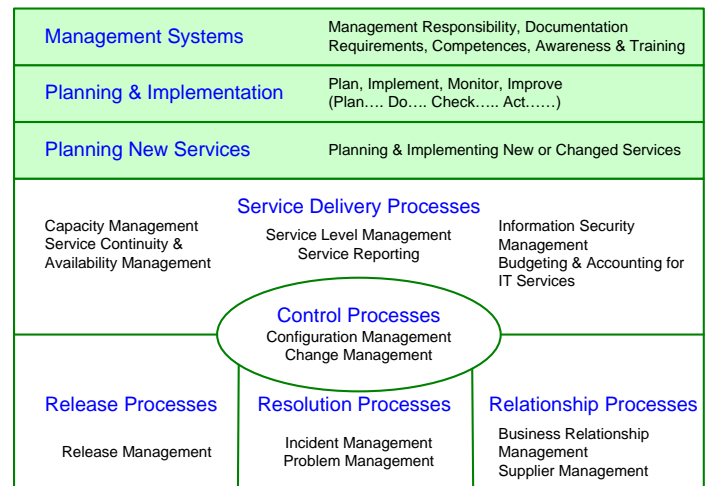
Management Systems

Management Responsibility, Documentation Requirements, Competences, Awareness & Training

Planning & Implementation

Plan, Implement, Monitor, Improve (Plan…. Do…. Check….. Act……)

Planning New Services

Planning & Implementing New or Changed Services

Service Delivery Processes

Capacity Management
Service Continuity & Availability Management

Service Level Management
Service Reporting

Information Security Management
Budgeting & Accounting for IT Services

Control Processes
Configuration Management
Change Management

Release Processes

Release Management

Resolution Processes

Incident Management
Problem Management

Relationship Processes

Business Relationship Management
Supplier Management